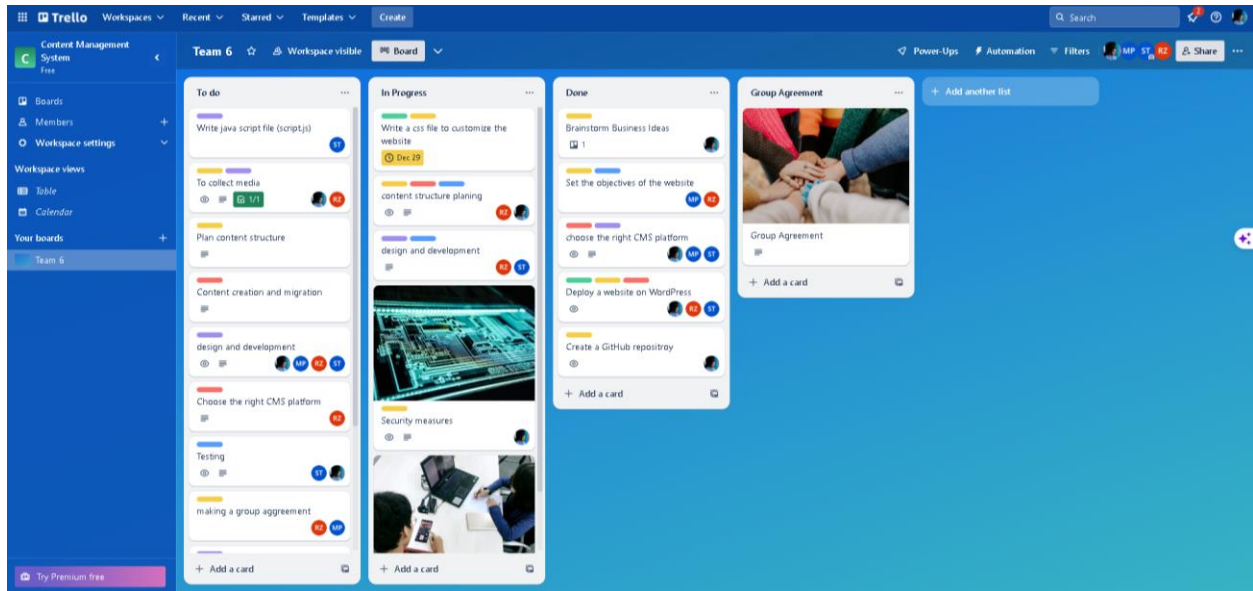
Trello Workspaces Recent Starred Templates Create

Search

Content Management System
Free

Boards
Members
Workspace settings

Workspace views
Table
Calendar

Your boards
Team 6

Try Premium free

Team 6 Workspace visible Board

Power-Ups Automation Filters MP ST RZ Share

To do

Write java script file (script.js)
ST

To collect media
1/1
RZ

Plan content structure

Content creation and migration

design and development
MP RZ ST

Choose the right CMS platform
RZ

Testing
ST

making a group aggreement
RZ MP

+ Add a card

In Progress

Write a css file to customize the website
Dec 29

content structure planing
RZ

design and development
RZ ST

Security measures

+ Add a card

Done

Brainstorm Business Ideas
1

Set the objectives of the website
MP RZ

choose the right CMS platform
MP ST

Deploy a website on WordPress
RZ ST

Create a GitHub repositroy

+ Add a card

Group Agreement

Group Agreement

+ Add a card

+ Add another list